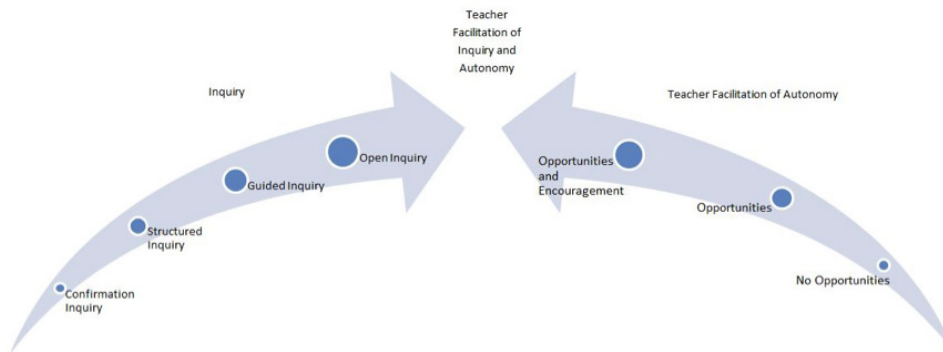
Teacher Facilitation of Inquiry and Autonomy

Inquiry

Confirmation Inquiry

Structured Inquiry

Guided Inquiry

Open Inquiry

Teacher Facilitation of Autonomy

Opportunities and Encouragement

Opportunities

No Opportunities